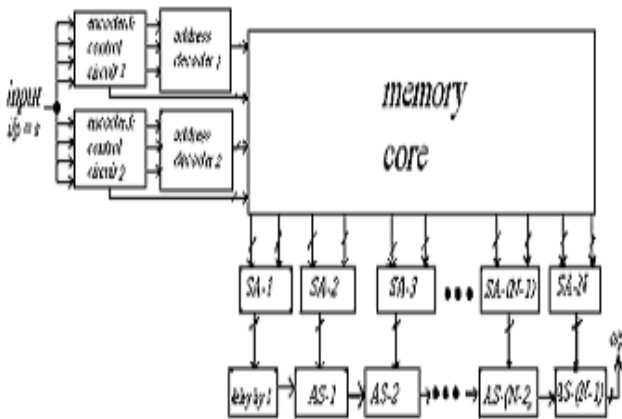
input
$i/p = x$

encoder & control circuit 1

address decoder 1

encoder & control circuit 2

address decoder 2

memory core

SA-1
SA-2
SA-3
SA-(N-1)
SA-N

delay by 1
AS-1
AS-2
AS-(N-2)
AS-(N-1)

$o/p$